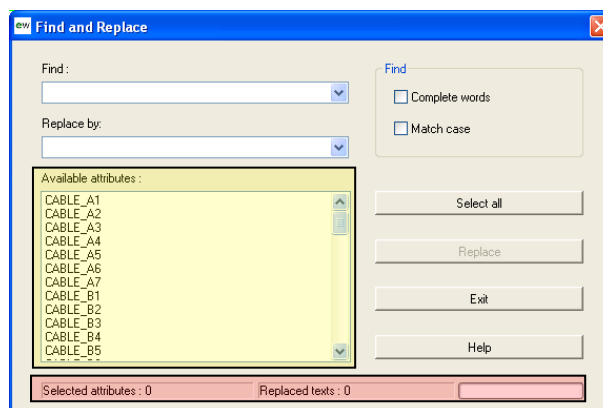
ew Find and Replace

Find :

Replace by:

Find
Complete words
Match case

Available attributes :
CABLE_A1
CABLE_A2
CABLE_A3
CABLE_A4
CABLE_A5
CABLE_A6
CABLE_A7
CABLE_B1
CABLE_B2
CABLE_B3
CABLE_B4
CABLE_B5

Select all

Replace

Exit

Help

Selected attributes : 0
Replaced texts : 0